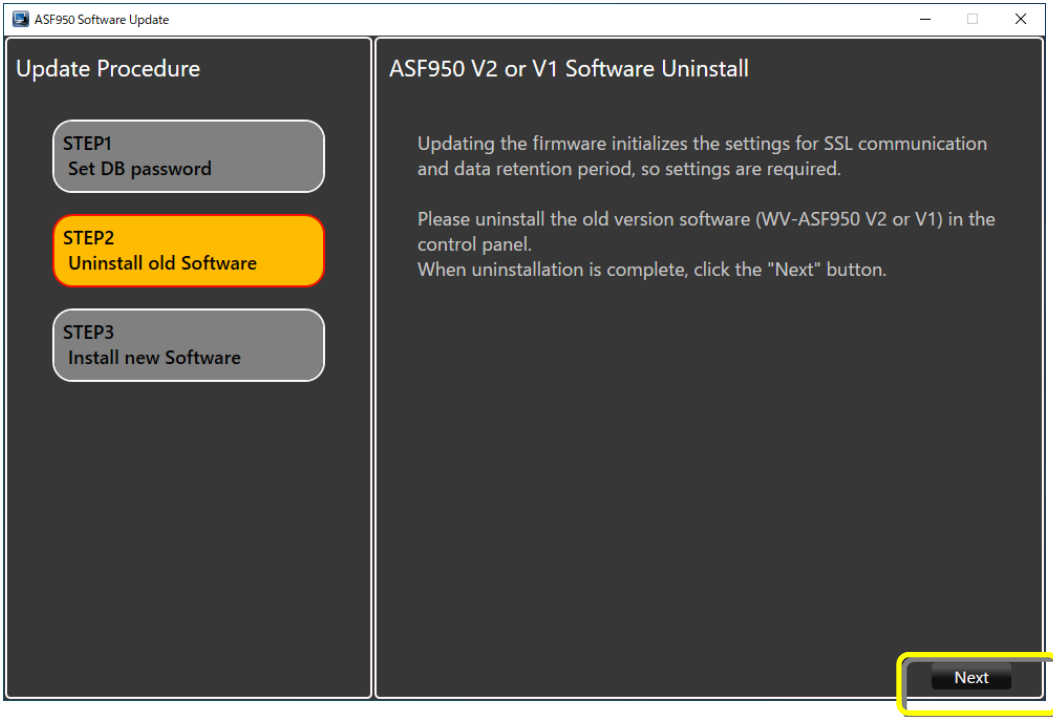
ASF950 Software Update

Update Procedure

STEP1
Set DB password

STEP2
Uninstall old Software

STEP3
Install new Software

ASF950 V2 or V1 Software Uninstall

Updating the firmware initializes the settings for SSL communication and data retention period, so settings are required.

Please uninstall the old version software (WV-ASF950 V2 or V1) in the control panel.
When uninstallation is complete, click the "Next" button.

Next